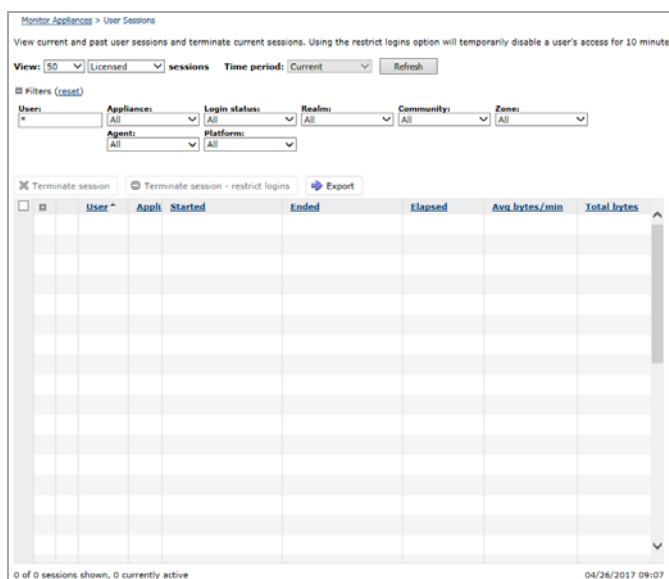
Monitor Appliances > User Sessions

View current and past user sessions and terminate current sessions. Using the restrict logins option will temporarily disable a user's access for 10 minute

View: 50 Licensed sessions Time period: Current Refresh

Filters (reset)

User: *
Appliance: All
Login status: All
Realm: All
Community: All
Zone: All
Agent: All
Platform: All

Terminate session
Terminate session - restrict logins
Export

| | | User ^ | Appli | Started | Ended | Elapsed | Avg bytes/min | Total bytes |
|---|---|---|---|---|---|---|---|---|

0 of 0 sessions shown, 0 currently active

04/26/2017 09:07